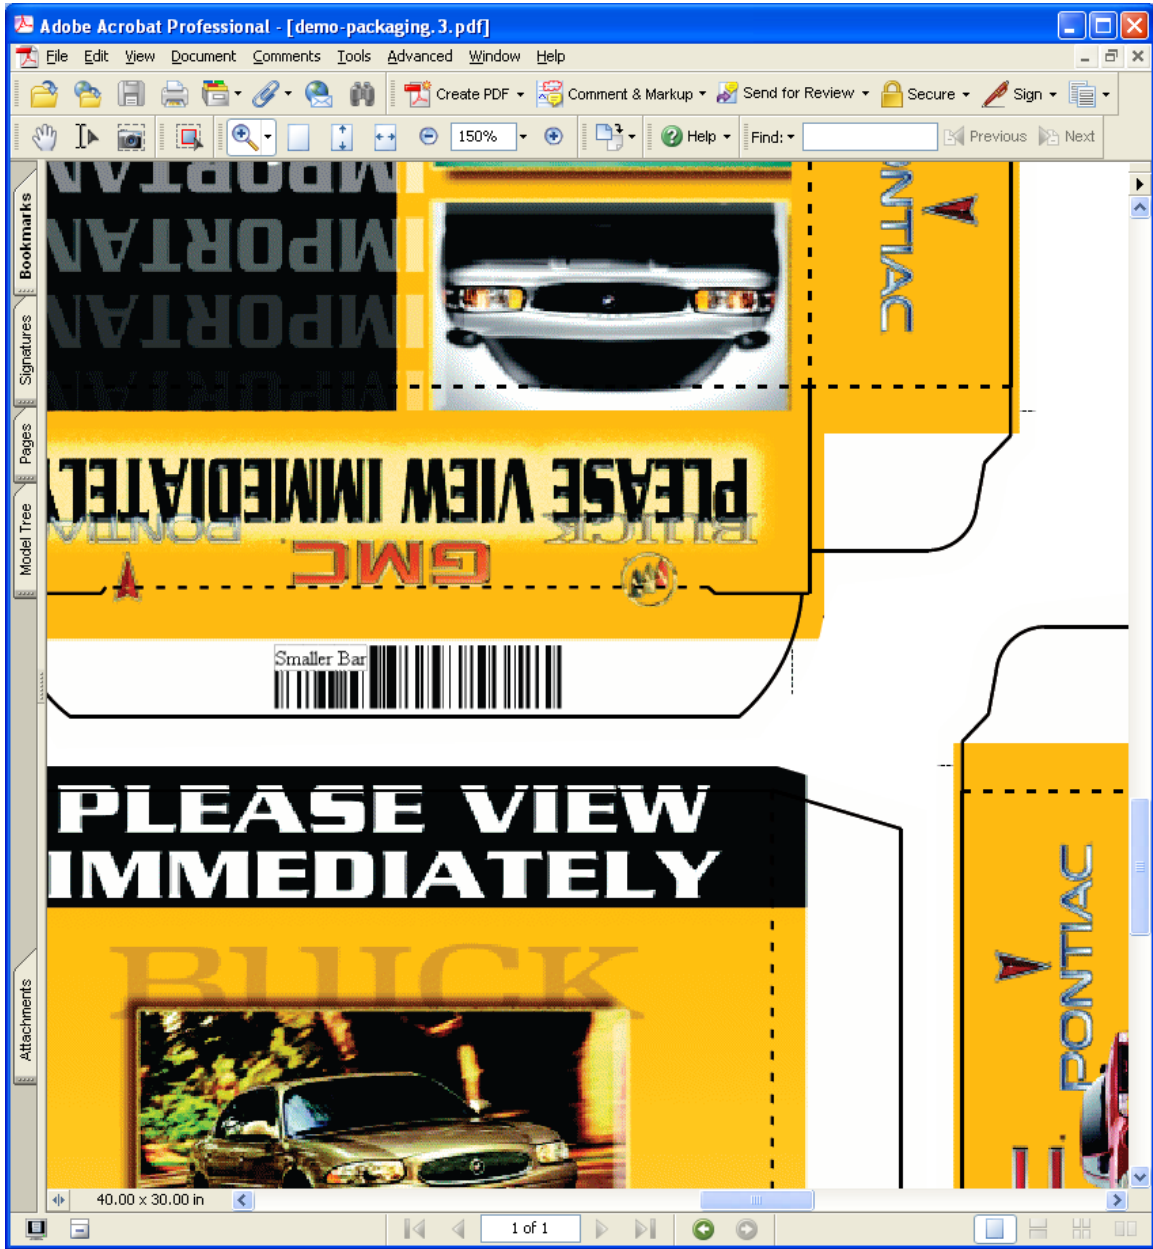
Adobe Acrobat Professional - [demo-packaging.3.pdf]

File Edit View Document Comments Tools Advanced Window Help

Create PDF Comment & Markup Send for Review Secure Sign

150% Help Find: Previous Next

Bookmarks Signatures Pages Model Tree Attachments

IMPORTANT
IMPORTANT
IMPORTANT

PONTIAC

PLEASE VIEW IMMEDIATELY
PONTIAC BUICK
GMC

Smaller Bar

PLEASE VIEW IMMEDIATELY

BUICK

PONTIAC

40.00 x 30.00 in

1 of 1